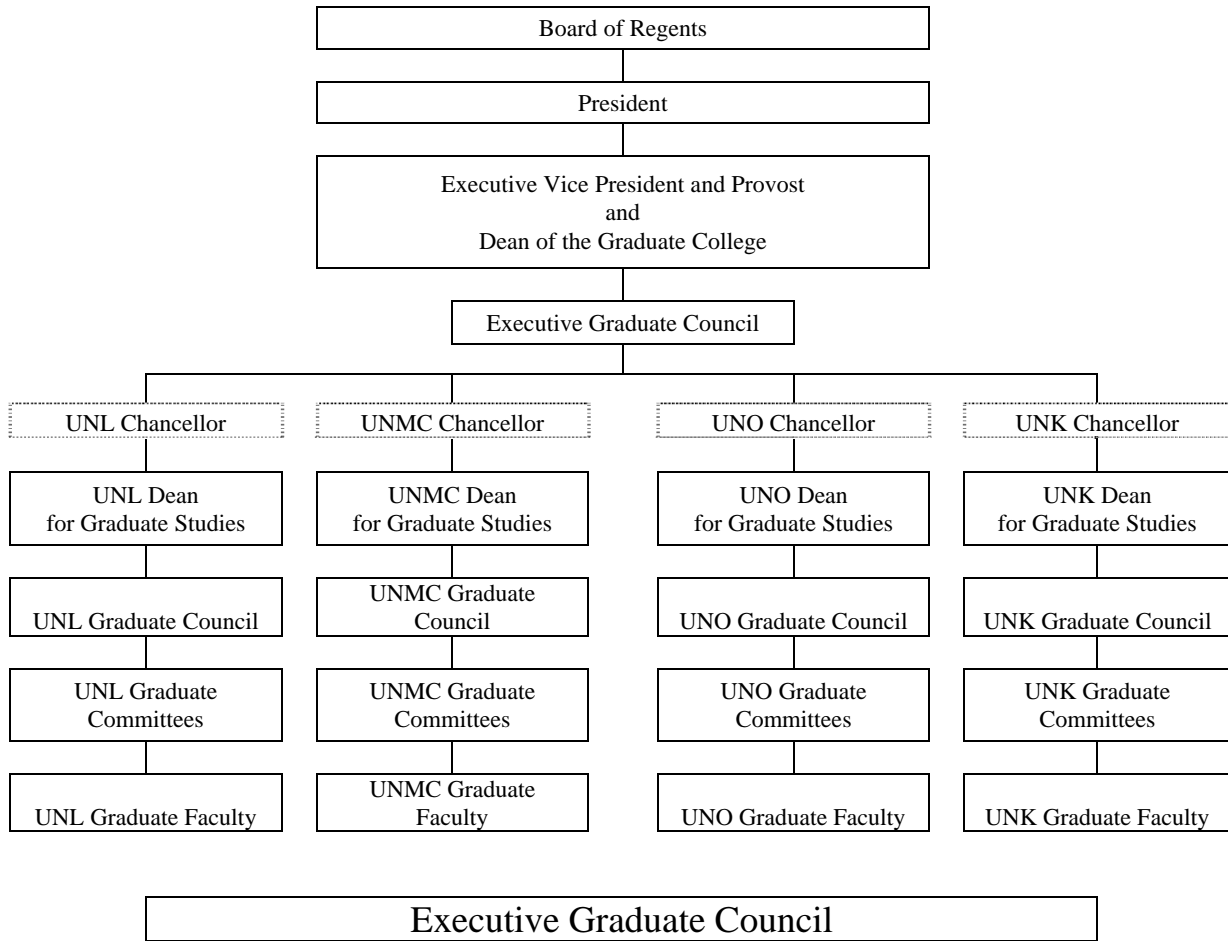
Board of Regents

President

Executive Vice President and Provost
and
Dean of the Graduate College

Executive Graduate Council

UNL Chancellor

UNL Dean for Graduate Studies

UNL Graduate Council

UNL Graduate Committees

UNL Graduate Faculty

UNMC Chancellor

UNMC Dean for Graduate Studies

UNMC Graduate Council

UNMC Graduate Committees

UNMC Graduate Faculty

UNO Chancellor

UNO Dean for Graduate Studies

UNO Graduate Council

UNO Graduate Committees

UNO Graduate Faculty

UNK Chancellor

UNK Dean for Graduate Studies

UNK Graduate Council

UNK Graduate Committees

UNK Graduate Faculty

Executive Graduate Council